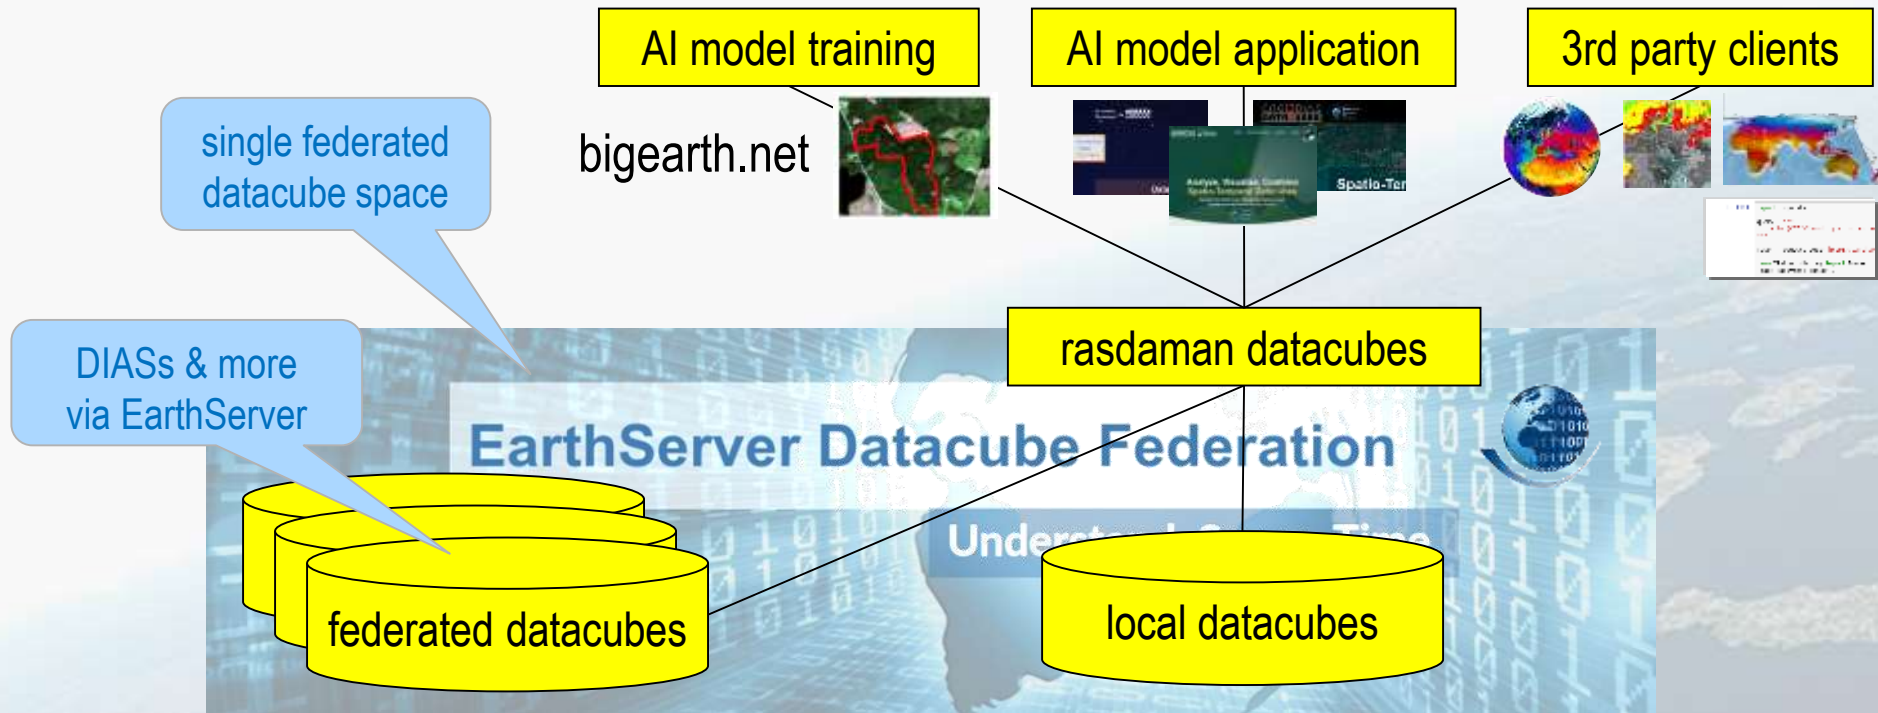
AI model training

AI model application

3rd party clients

single federated datacube space

bigearth.net

Spatio-Ter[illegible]

rasdaman datacubes

DIASs & more via EarthServer

EarthServer Datacube Federation

Underst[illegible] Time

federated datacubes

local datacubes